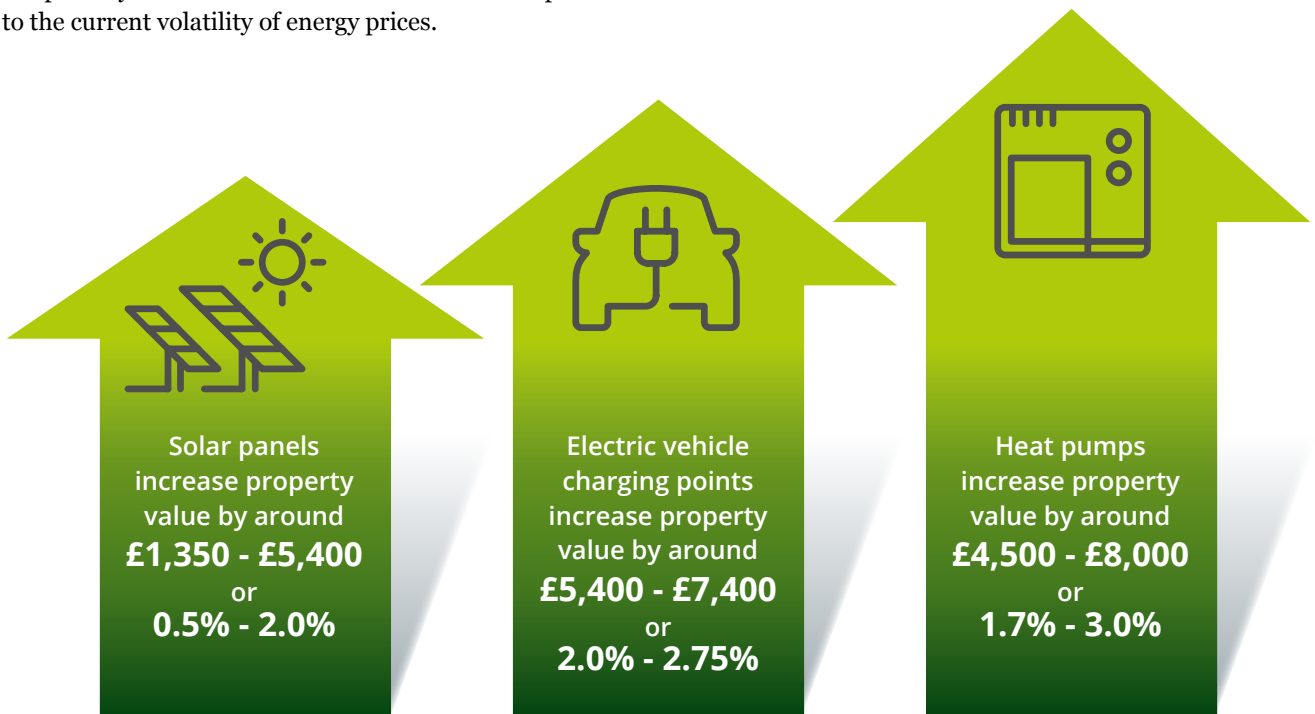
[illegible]
to the current volatility of energy prices.

Solar panels increase property value by around
£1,350 - £5,400
or
0.5% - 2.0%

Electric vehicle charging points increase property value by around
£5,400 - £7,400
or
2.0% - 2.75%

Heat pumps increase property value by around
£4,500 - £8,000
or
1.7% - 3.0%